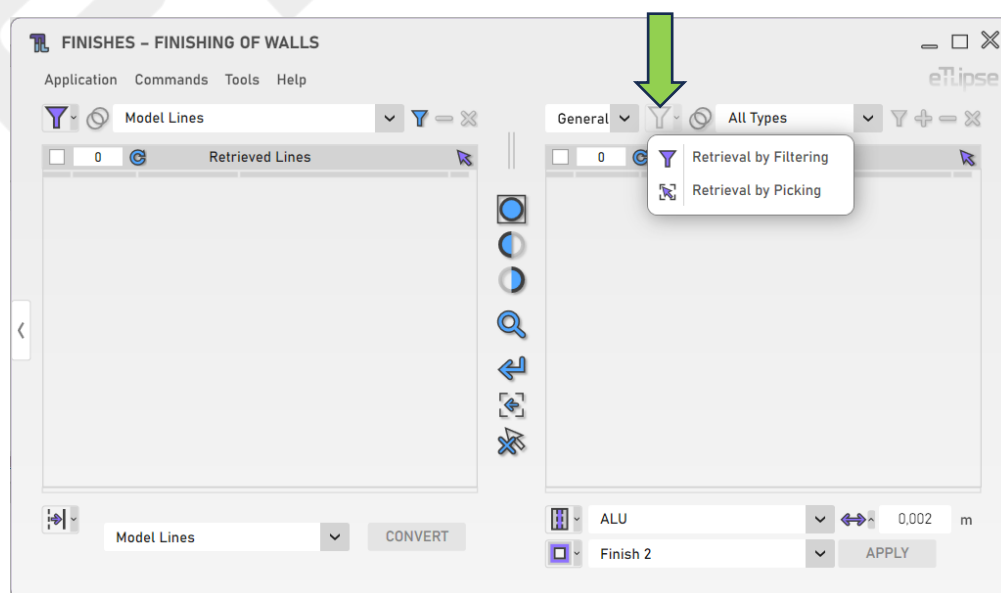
FINISHES – FINISHING OF WALLS

Application Commands Tools Help

eTlipse

Model Lines

0 Retrieved Lines

General

All Types

0

Retrieval by Filtering

Retrieval by Picking

Model Lines

CONVERT

ALU

0,002

m

Finish 2

APPLY